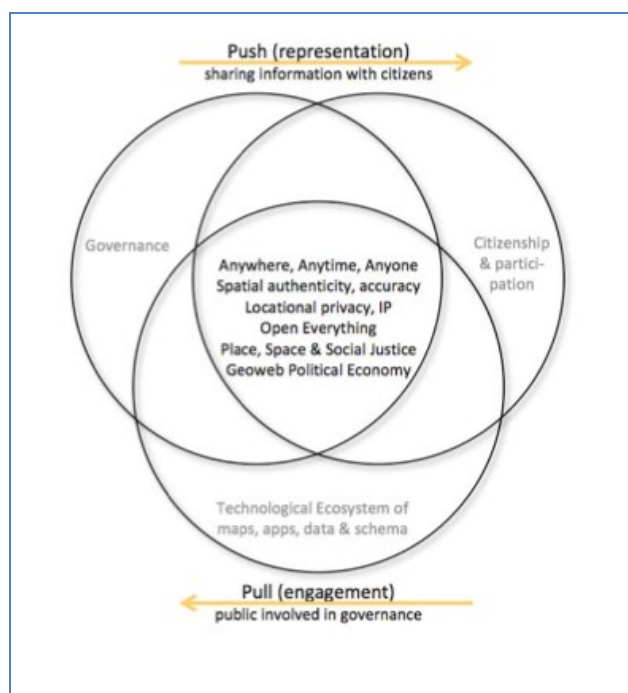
Push (representation)
sharing information with citizens

Governance

Citizenship & participation

Anywhere, Anytime, Anyone
Spatial authenticity, accuracy
Locational privacy, IP
Open Everything
Place, Space & Social Justice
Geoweb Political Economy

Technological Ecosystem of maps, apps, data & schema

Pull (engagement)
public involved in governance